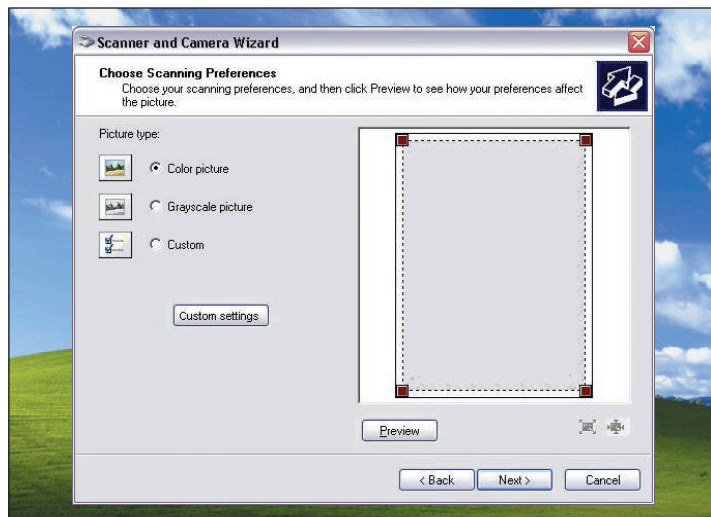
Scanner and Camera Wizard

Choose Scanning Preferences
Choose your scanning preferences, and then click Preview to see how your preferences affect the picture.

Picture type:

Color picture

Grayscale picture

Custom

Custom settings

Preview

< Back

Next >

Cancel